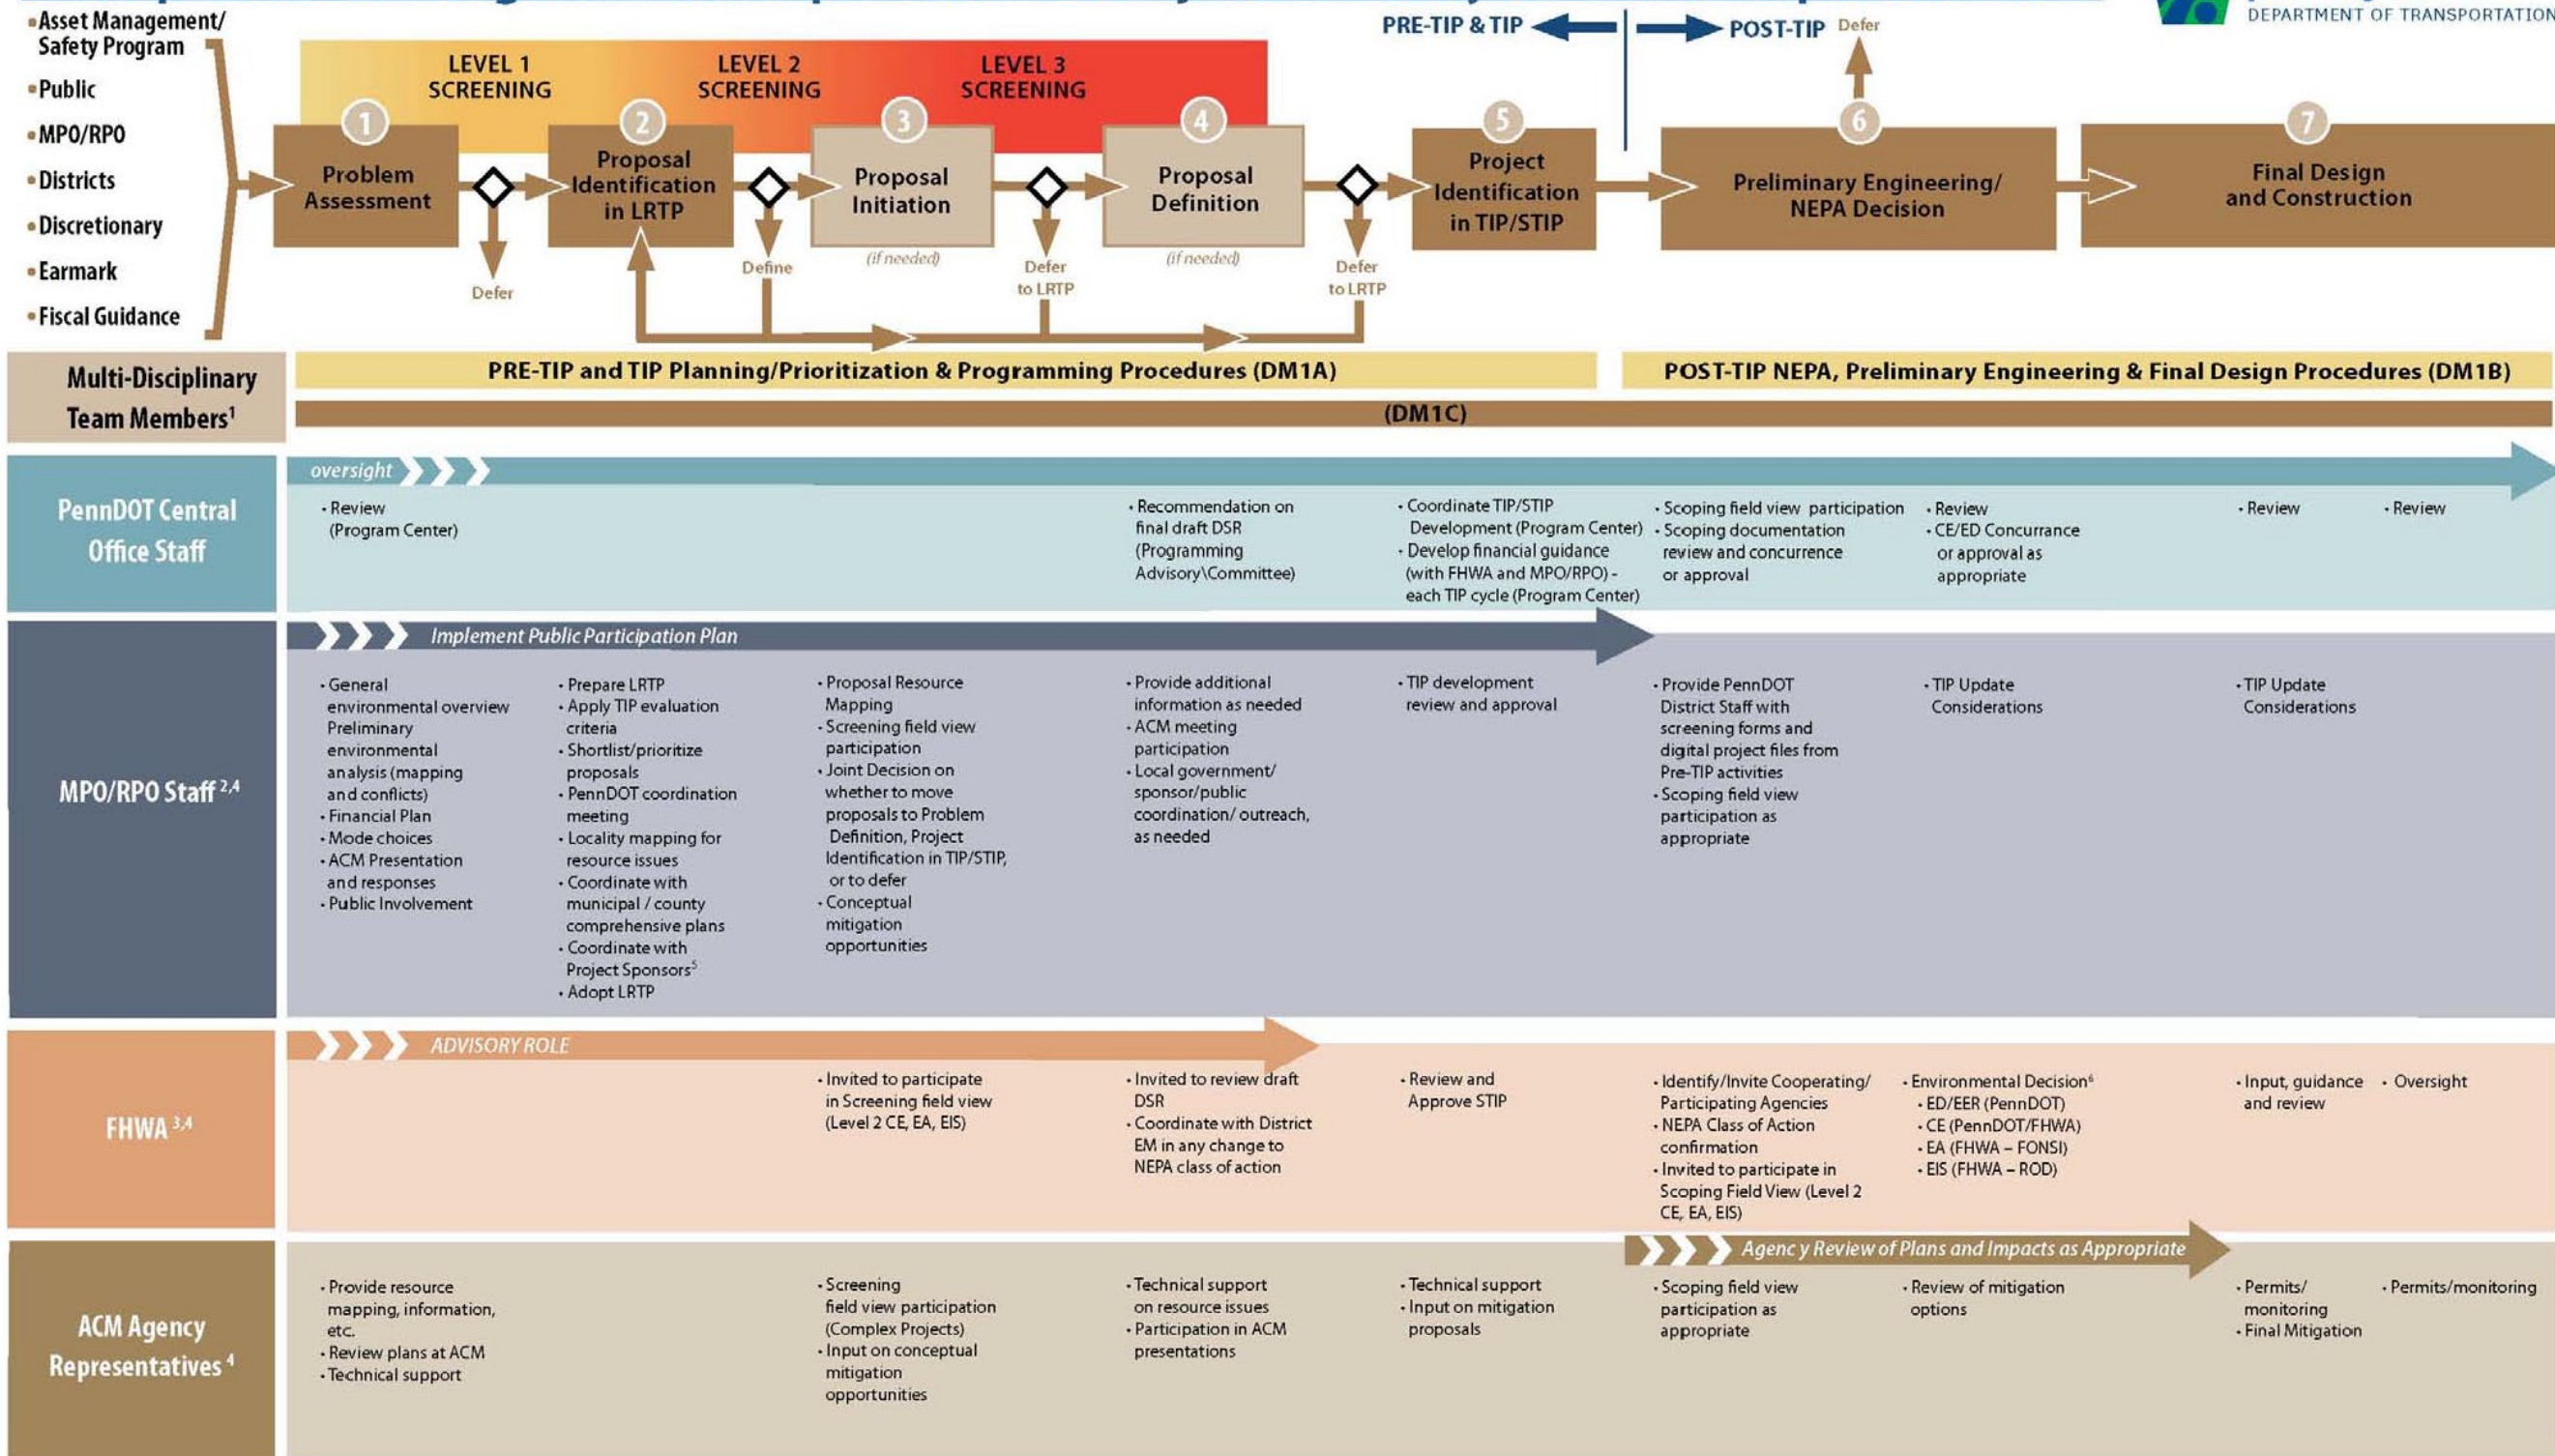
DEPARTMENT OF TRANSPORTATION

• Asset Management/ Safety Program
• Public
• MPO/RPO
• Districts
• Discretionary
• Earmark
• Fiscal Guidance

PRE-TIP & TIP
POST-TIP
Defer

LEVEL 1 SCREENING
LEVEL 2 SCREENING
LEVEL 3 SCREENING

1 Problem Assessment
Defer
2 Proposal Identification in LRTP
Define
3 Proposal Initiation
(if needed)
Defer to LRTP
4 Proposal Definition
(if needed)
Defer to LRTP
5 Project Identification in TIP/STIP
6 Preliminary Engineering/ NEPA Decision
7 Final Design and Construction

Multi-Disciplinary Team Members¹

PRE-TIP and TIP Planning/Prioritization & Programming Procedures (DM1A)
POST-TIP NEPA, Preliminary Engineering & Final Design Procedures (DM1B)
(DM1C)

PennDOT Central Office Staff

oversight

• Review (Program Center)
• Recommendation on final draft DSR (Programming Advisory\Committee)
• Coordinate TIP/STIP Development (Program Center)
• Develop financial guidance (with FHWA and MPO/RPO) - each TIP cycle (Program Center)
• Scoping field view participation
• Scoping documentation review and concurrence or approval
• Review
• CE/ED Concurrance or approval as appropriate
• Review
• Review

MPO/RPO Staff ²,⁴

Implement Public Participation Plan

• General environmental overview Preliminary environmental analysis (mapping and conflicts)
• Financial Plan
• Mode choices
• ACM Presentation and responses
• Public Involvement
• Prepare LRTP
• Apply TIP evaluation criteria
• Shortlist/prioritize proposals
• PennDOT coordination meeting
• Locality mapping for resource issues
• Coordinate with municipal / county comprehensive plans
• Coordinate with Project Sponsors⁵
• Adopt LRTP
• Proposal Resource Mapping
• Screening field view participation
• Joint Decision on whether to move proposals to Problem Definition, Project Identification in TIP/STIP, or to defer
• Conceptual mitigation opportunities
• Provide additional information as needed
• ACM meeting participation
• Local government/ sponsor/public coordination/ outreach, as needed
• TIP development review and approval
• Provide PennDOT District Staff with screening forms and digital project files from Pre-TIP activities
• Scoping field view participation as appropriate
• TIP Update Considerations
• TIP Update Considerations

FHWA ³,⁴

ADVISORY ROLE

• Invited to participate in Screening field view (Level 2 CE, EA, EIS)
• Invited to review draft DSR
• Coordinate with District EM in any change to NEPA class of action
• Review and Approve STIP
• Identify/Invite Cooperating/ Participating Agencies
• NEPA Class of Action confirmation
• Invited to participate in Scoping Field View (Level 2 CE, EA, EIS)
• Environmental Decision⁶
• ED/EER (PennDOT)
• CE (PennDOT/FHWA)
• EA (FHWA – FONSI)
• EIS (FHWA – ROD)
• Input, guidance and review
• Oversight

ACM Agency Representatives ⁴

Agenc y Review of Plans and Impacts as Appropriate

• Provide resource mapping, information, etc.
• Review plans at ACM
• Technical support
• Screening field view participation (Complex Projects)
• Input on conceptual mitigation opportunities
• Technical support on resource issues
• Participation in ACM presentations
• Technical support
• Input on mitigation proposals
• Scoping field view participation as appropriate
• Review of mitigation options
• Permits/ monitoring
• Final Mitigation
• Permits/monitoring